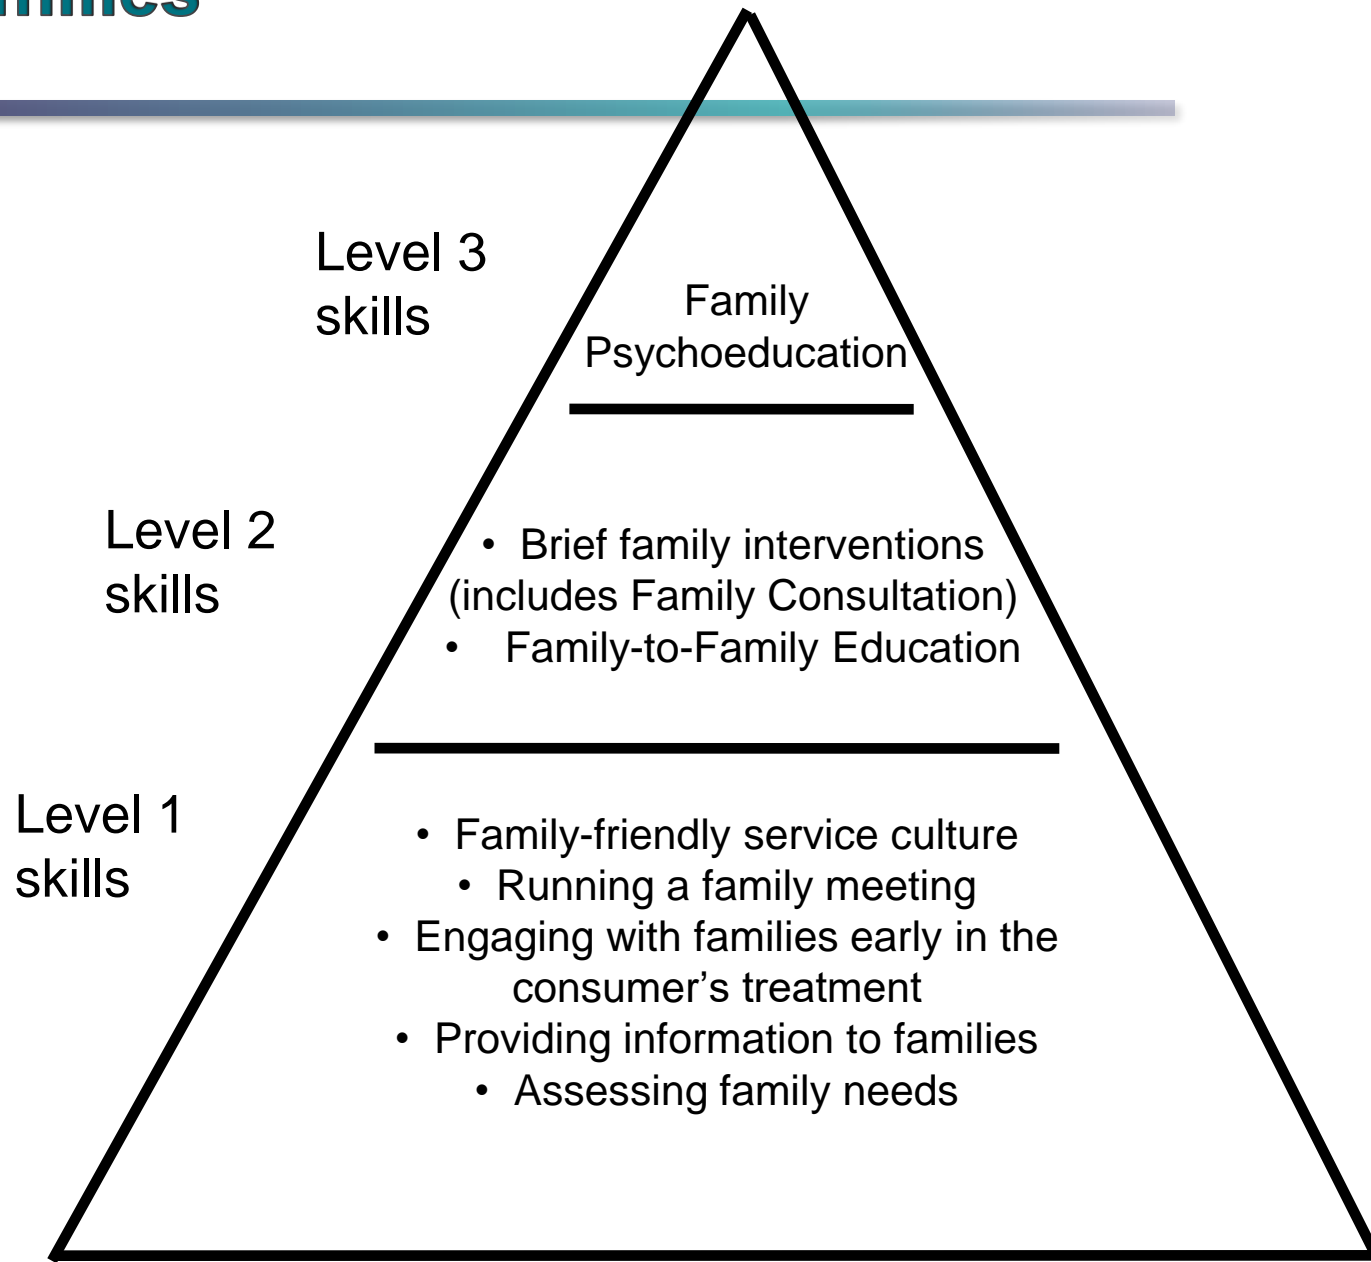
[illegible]milies

Level 3 skills

Family Psychoeducation

Level 2 skills

• Brief family interventions (includes Family Consultation)
• Family-to-Family Education

Level 1 skills

• Family-friendly service culture
• Running a family meeting
• Engaging with families early in the consumer's treatment
• Providing information to families
• Assessing family needs